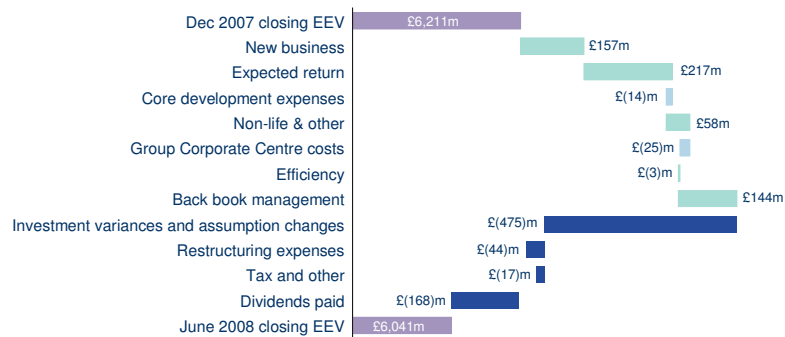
Dec 2007 closing EEV £6,211m
New business £157m
Expected return £217m
Core development expenses £(14)m
Non-life & other £58m
Group Corporate Centre costs £(25)m
Efficiency £(3)m
Back book management £144m
Investment variances and assumption changes £(475)m
Restructuring expenses £(44)m
Tax and other £(17)m
Dividends paid £(168)m
June 2008 closing EEV £6,041m